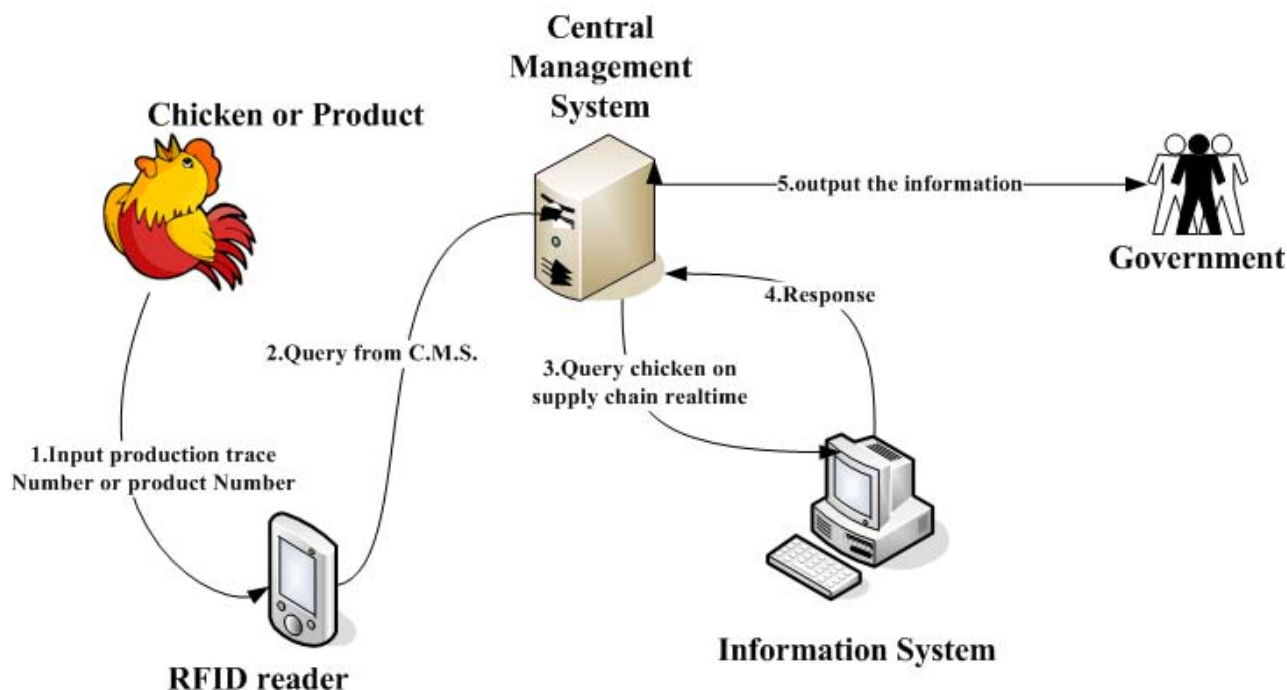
Central Management System

Chicken or Product

5.output the information

Government

4.Response

2.Query from C.M.S.

3.Query chicken on supply chain realtime

1.Input production trace Number or product Number

Information System

RFID reader